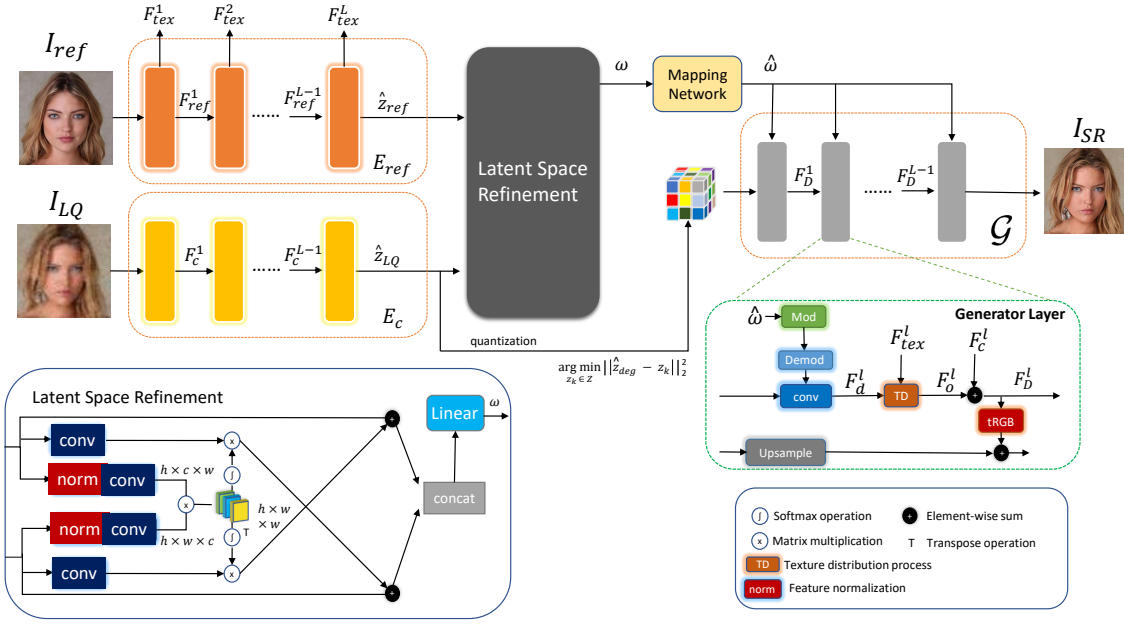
$I_{ref}$

$F_{tex}^{1}$ $F_{tex}^{2}$ $F_{tex}^{L}$

$F_{ref}^{1}$ ...... $F_{ref}^{L-1}$ $\hat{z}_{ref}$

$E_{ref}$

$I_{LQ}$

$F_{c}^{1}$ ...... $F_{c}^{L-1}$ $\hat{z}_{LQ}$

$E_{c}$

Latent Space Refinement

$\omega$

Mapping Network

$\hat{\omega}$

$F_{D}^{1}$ ...... $F_{D}^{L-1}$

$\mathcal{G}$

$I_{SR}$

quantization

$\arg\min_{z_k \in Z} ||\hat{z}_{deg} - z_k||_2^2$

Generator Layer

$\hat{\omega}$ Mod

Demod

$F_{tex}^{l}$ $F_{c}^{l}$

conv $F_{d}^{l}$ TD $F_{o}^{l}$ $F_{D}^{l}$

tRGB

Upsample

Latent Space Refinement

conv

norm conv

$h \times c \times w$

x

∫

x

$h \times w \times w$

T

norm conv

$h \times w \times c$

∫

conv

x

Linear $\omega$

concat

∫ Softmax operation

x Matrix multiplication

Element-wise sum

T Transpose operation

TD Texture distribution process

norm Feature normalization